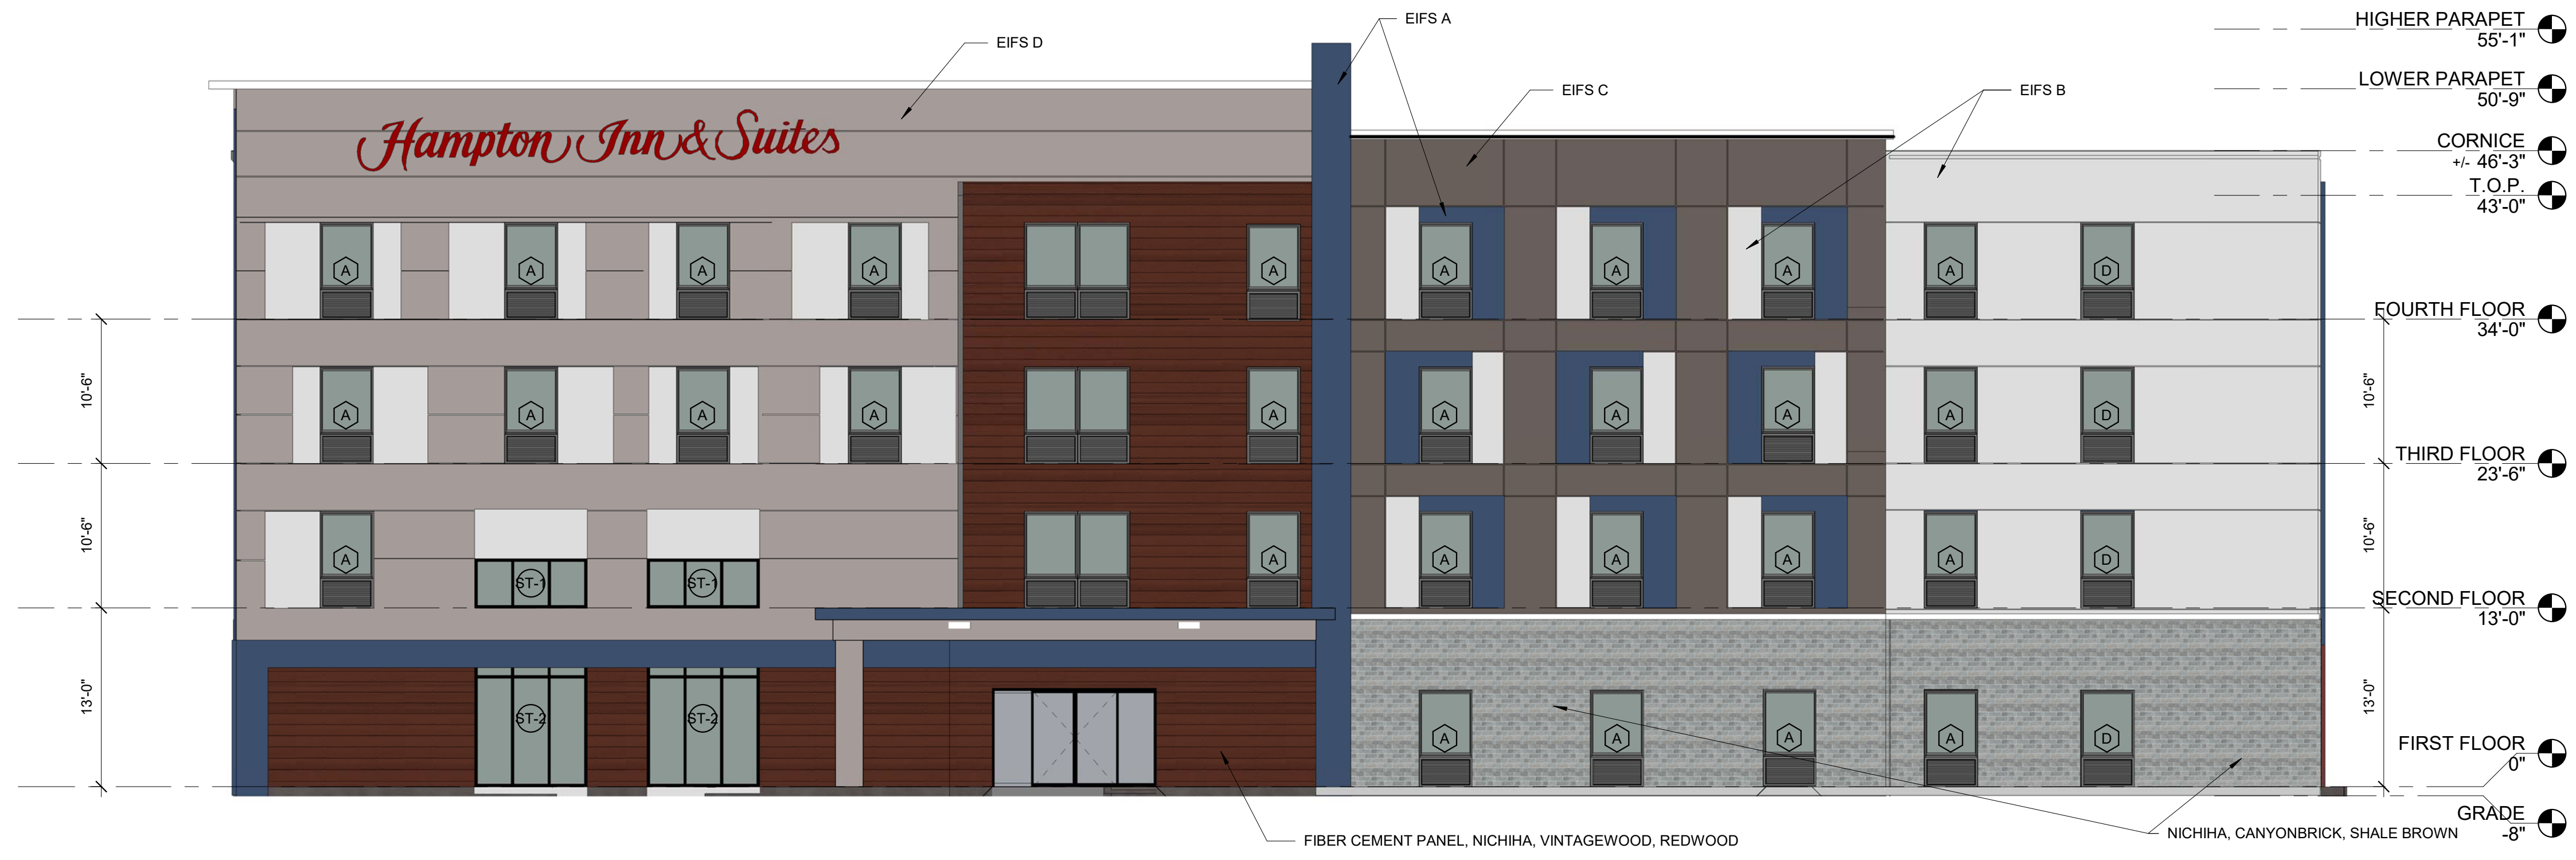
EIFS D
EIFS A
EIFS C
EIFS B
HIGHER PARAPET
55'-1"
LOWER PARAPET
50'-9"
CORNICE
+/- 46'-3"
T.O.P.
43'-0"
Hampton Inn & Suites
A A A A A
A A A A D
FOURTH FLOOR
34'-0"
10'-6"
A A A A A A A A A D
10'-6"
THIRD FLOOR
23'-6"
10'-6"
A ST-1 ST-1 A A A A A D
10'-6"
SECOND FLOOR
13'-0"
13'-0"
ST-2 ST-2
A A A A D
13'-0"
FIRST FLOOR
0"
GRADE
-8"
FIBER CEMENT PANEL, NICHIHA, VINTAGEWOOD, REDWOOD
NICHIHA, CANYONBRICK, SHALE BROWN